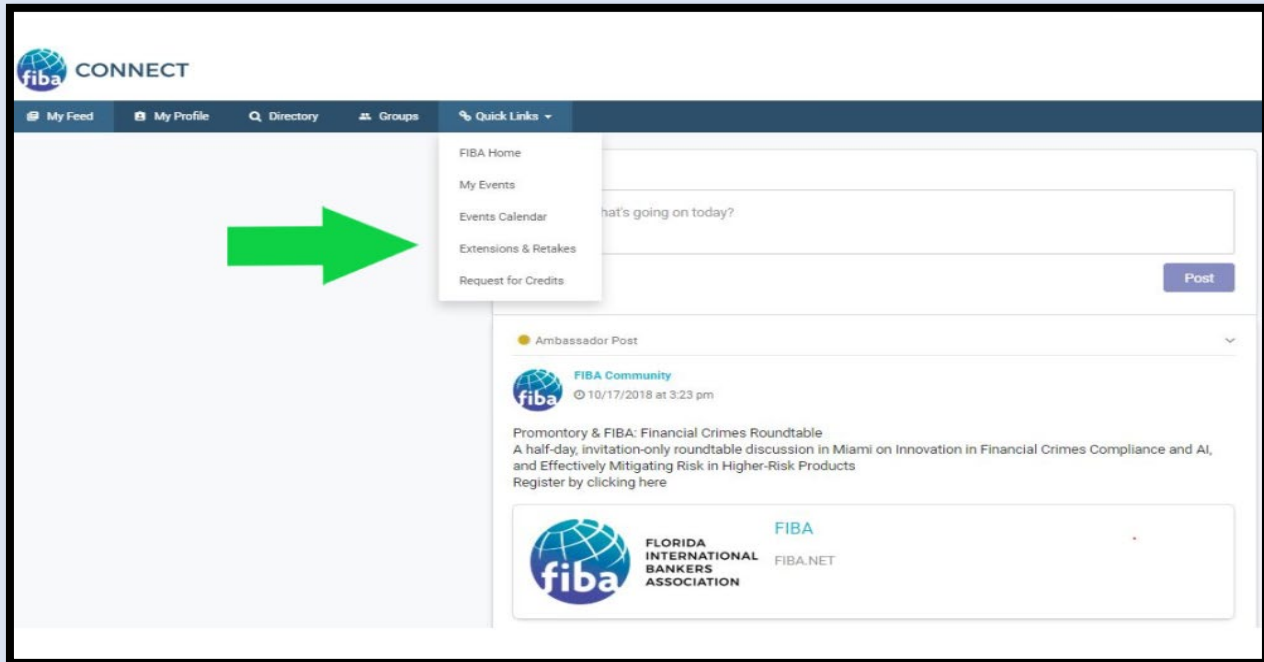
fiba CONNECT

My Feed | My Profile | Directory | Groups | Quick Links

FIBA Home
My Events
Events Calendar
Extensions & Retakes
Request for Credits

hat's going on today?

Post

Ambassador Post

fiba FIBA Community
10/17/2018 at 3:23 pm

Promontory & FIBA: Financial Crimes Roundtable
A half-day, invitation-only roundtable discussion in Miami on Innovation in Financial Crimes Compliance and AI, and Effectively Mitigating Risk in Higher-Risk Products
Register by clicking here

fiba FLORIDA INTERNATIONAL BANKERS ASSOCIATION

FIBA
FIBA.NET